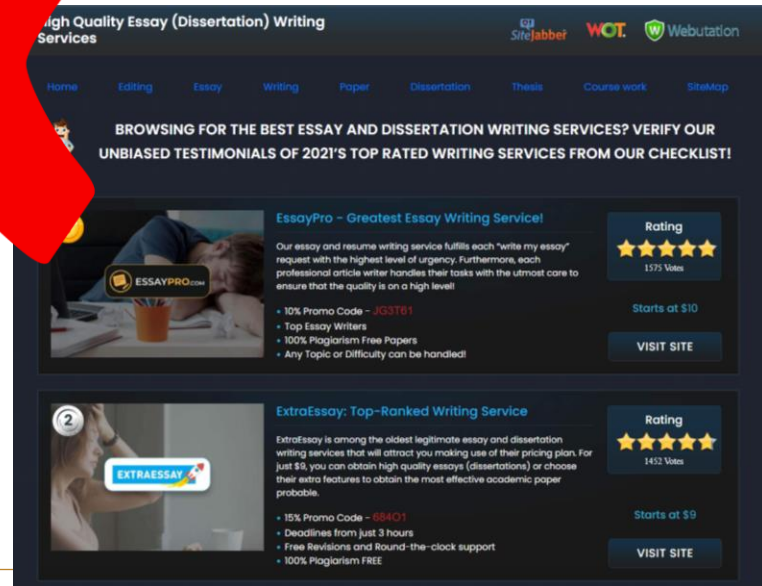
igh Quality Essay (Dissertation) Writing Services

SiteJabber WOT Webutation

Home Editing Essay Writing Paper Dissertation Thesis Course work SiteMap

BROWSING FOR THE BEST ESSAY AND DISSERTATION WRITING SERVICES? VERIFY OUR UNBIASED TESTIMONIALS OF 2021'S TOP RATED WRITING SERVICES FROM OUR CHECKLIST!

EssayPro - Greatest Essay Writing Service!

Our essay and resume writing service fulfills each "write my essay" request with the highest level of urgency. Furthermore, each professional article writer handles their tasks with the utmost care to ensure that the quality is on a high level!

- 10% Promo Code - JG3T61
- Top Essay Writers
- 100% Plagiarism Free Papers
- Any Topic or Difficulty can be handled!

ESSAYPRO.COM

Rating
1575 Votes

Starts at $10

VISIT SITE

2

ExtraEssay: Top-Ranked Writing Service

ExtraEssay is among the oldest legitimate essay and dissertation writing services that will attract you making use of their pricing plan. For just $9, you can obtain high quality essays (dissertations) or choose their extra features to obtain the most effective academic paper probable.

- 15% Promo Code - 684O1
- Deadlines from just 3 hours
- Free Revisions and Round-the-clock support
- 100% Plagiarism FREE

EXTRAESSAY

Rating
1452 Votes

Starts at $9

VISIT SITE